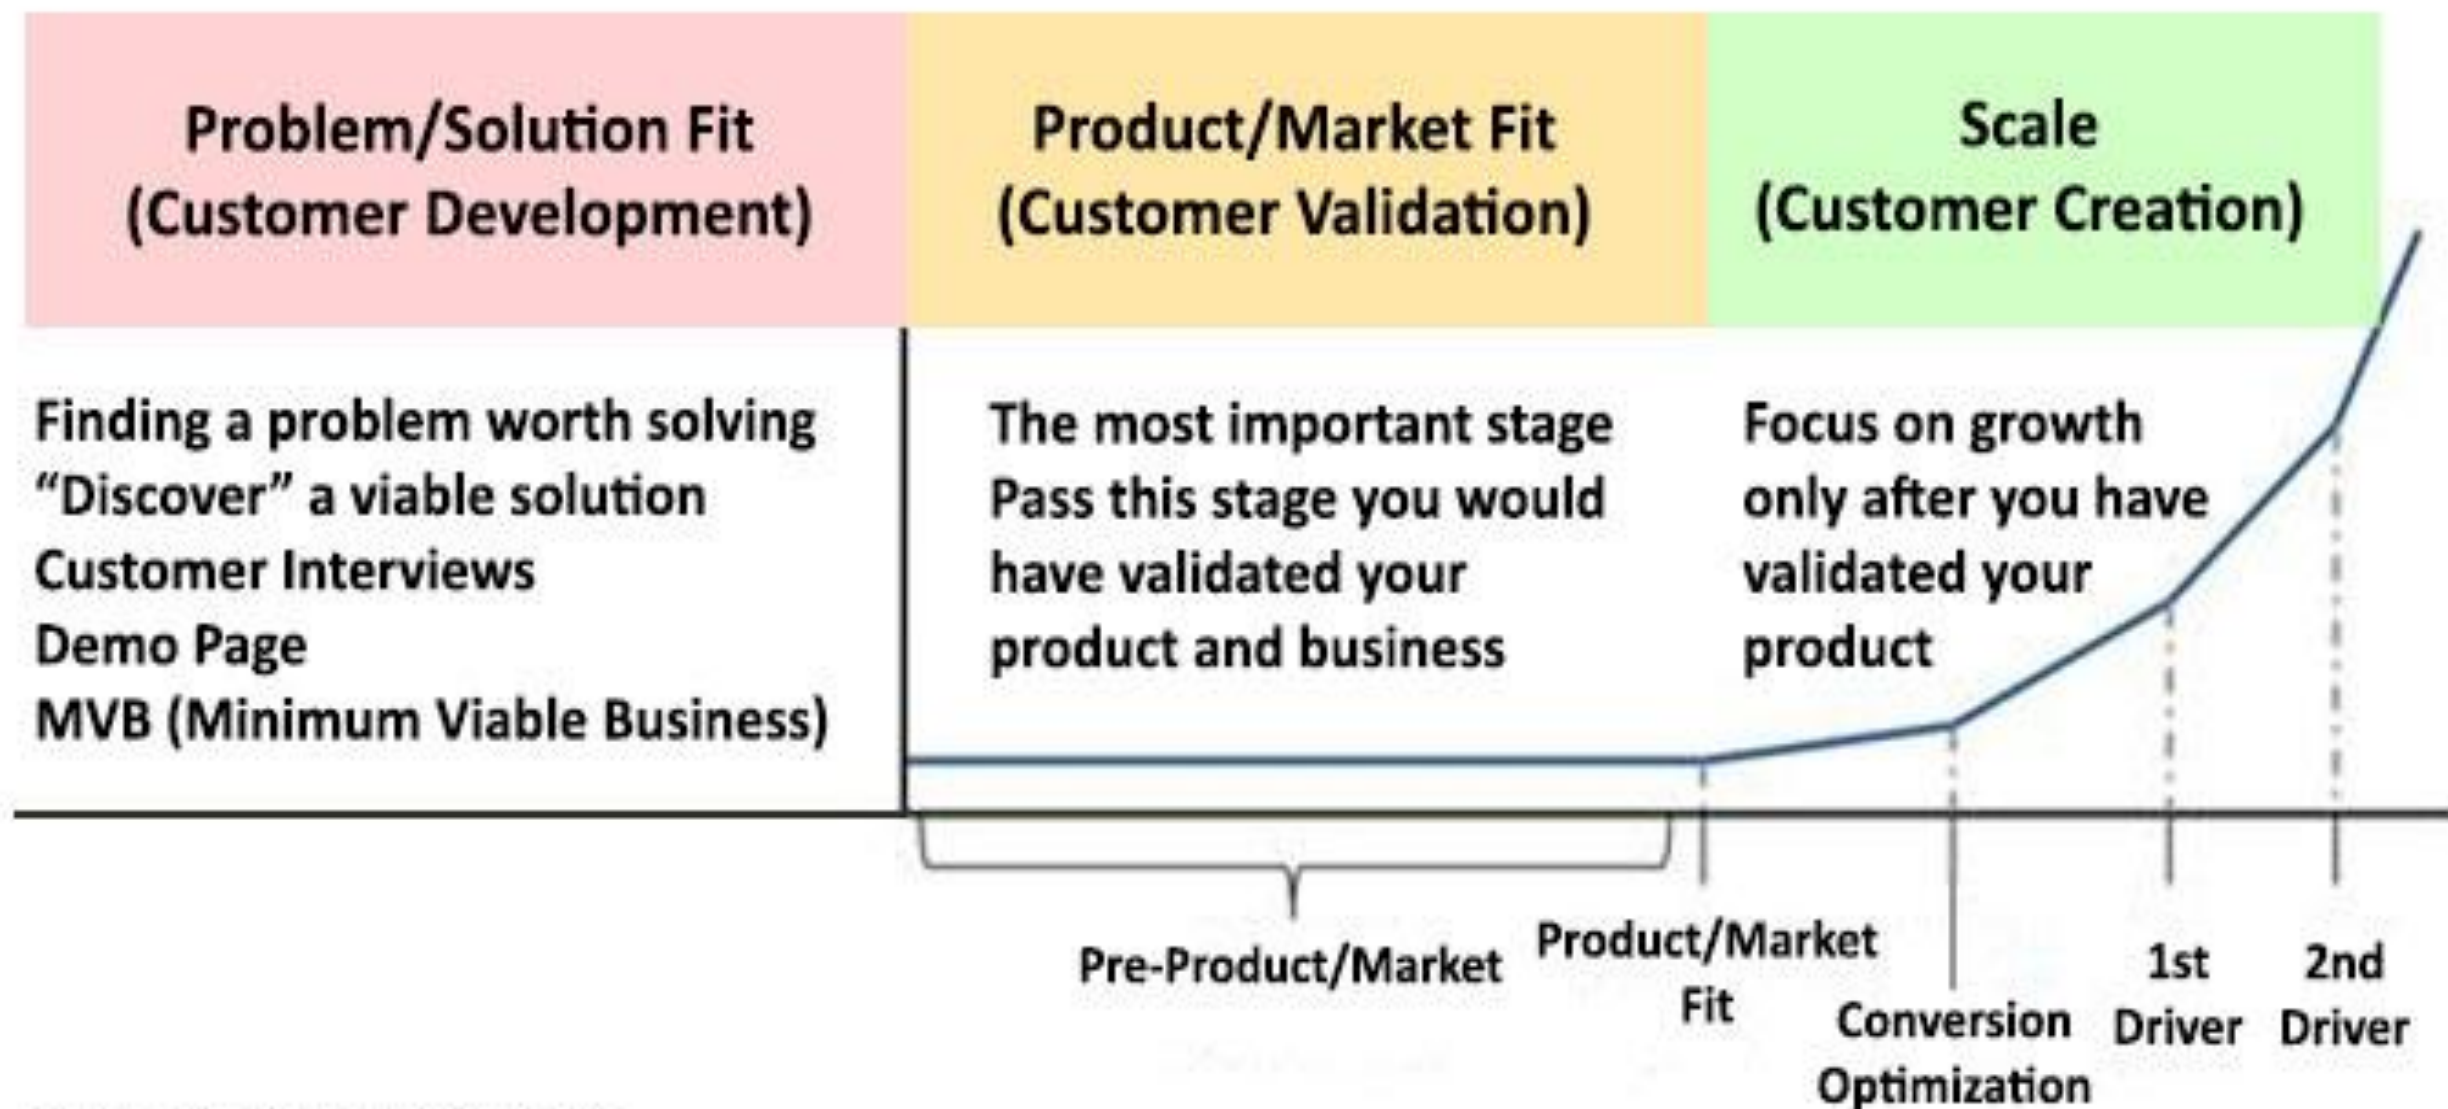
Problem/Solution Fit
(Customer Development)

Product/Market Fit
(Customer Validation)

Scale
(Customer Creation)

Finding a problem worth solving
"Discover" a viable solution
Customer Interviews
Demo Page
MVB (Minimum Viable Business)

The most important stage
Pass this stage you would have validated your product and business

Focus on growth only after you have validated your product

Pre-Product/Market

Product/Market Fit

Conversion Optimization

1st Driver

2nd Driver